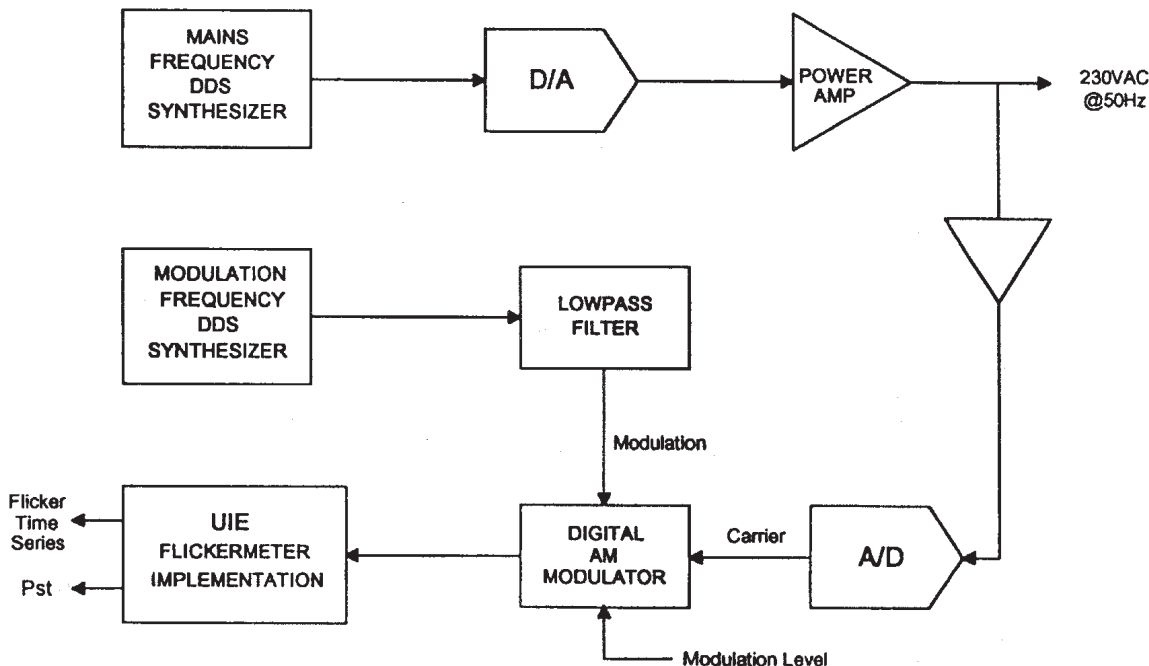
MAINS FREQUENCY DDS SYNTHESIZER

D/A

POWER AMP

230VAC @50Hz

MODULATION FREQUENCY DDS SYNTHESIZER

LOWPASS FILTER

Modulation

Flicker Time Series

Pst

UIE FLICKERMETER IMPLEMENTATION

DIGITAL AM MODULATOR

Carrier

A/D

Modulation Level